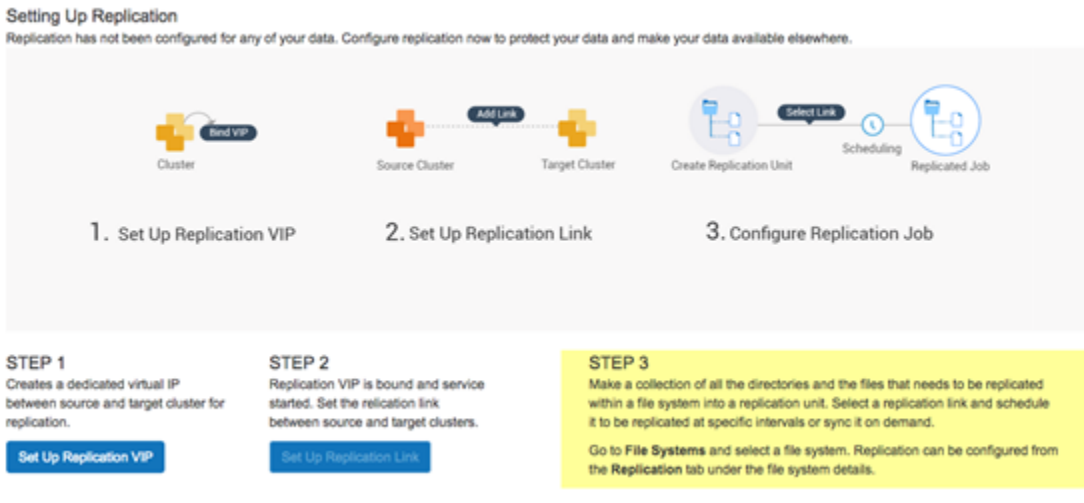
Setting Up Replication
Replication has not been configured for any of your data. Configure replication now to protect your data and make your data available elsewhere.

Bind VIP
Cluster

Add Link
Source Cluster
Target Cluster

Select Link
Create Replication Unit
Scheduling
Replicated Job

1. Set Up Replication VIP

2. Set Up Replication Link

3. Configure Replication Job

STEP 1
Creates a dedicated virtual IP between source and target cluster for replication.

Set Up Replication VIP

STEP 2
Replication VIP is bound and service started. Set the relication link between source and target clusters.

Set Up Replication Link

STEP 3
Make a collection of all the directories and the files that needs to be replicated within a file system into a replication unit. Select a replication link and schedule it to be replicated at specific intervals or sync it on demand.

Go to **File Systems** and select a file system. Replication can be configured from the **Replication** tab under the file system details.